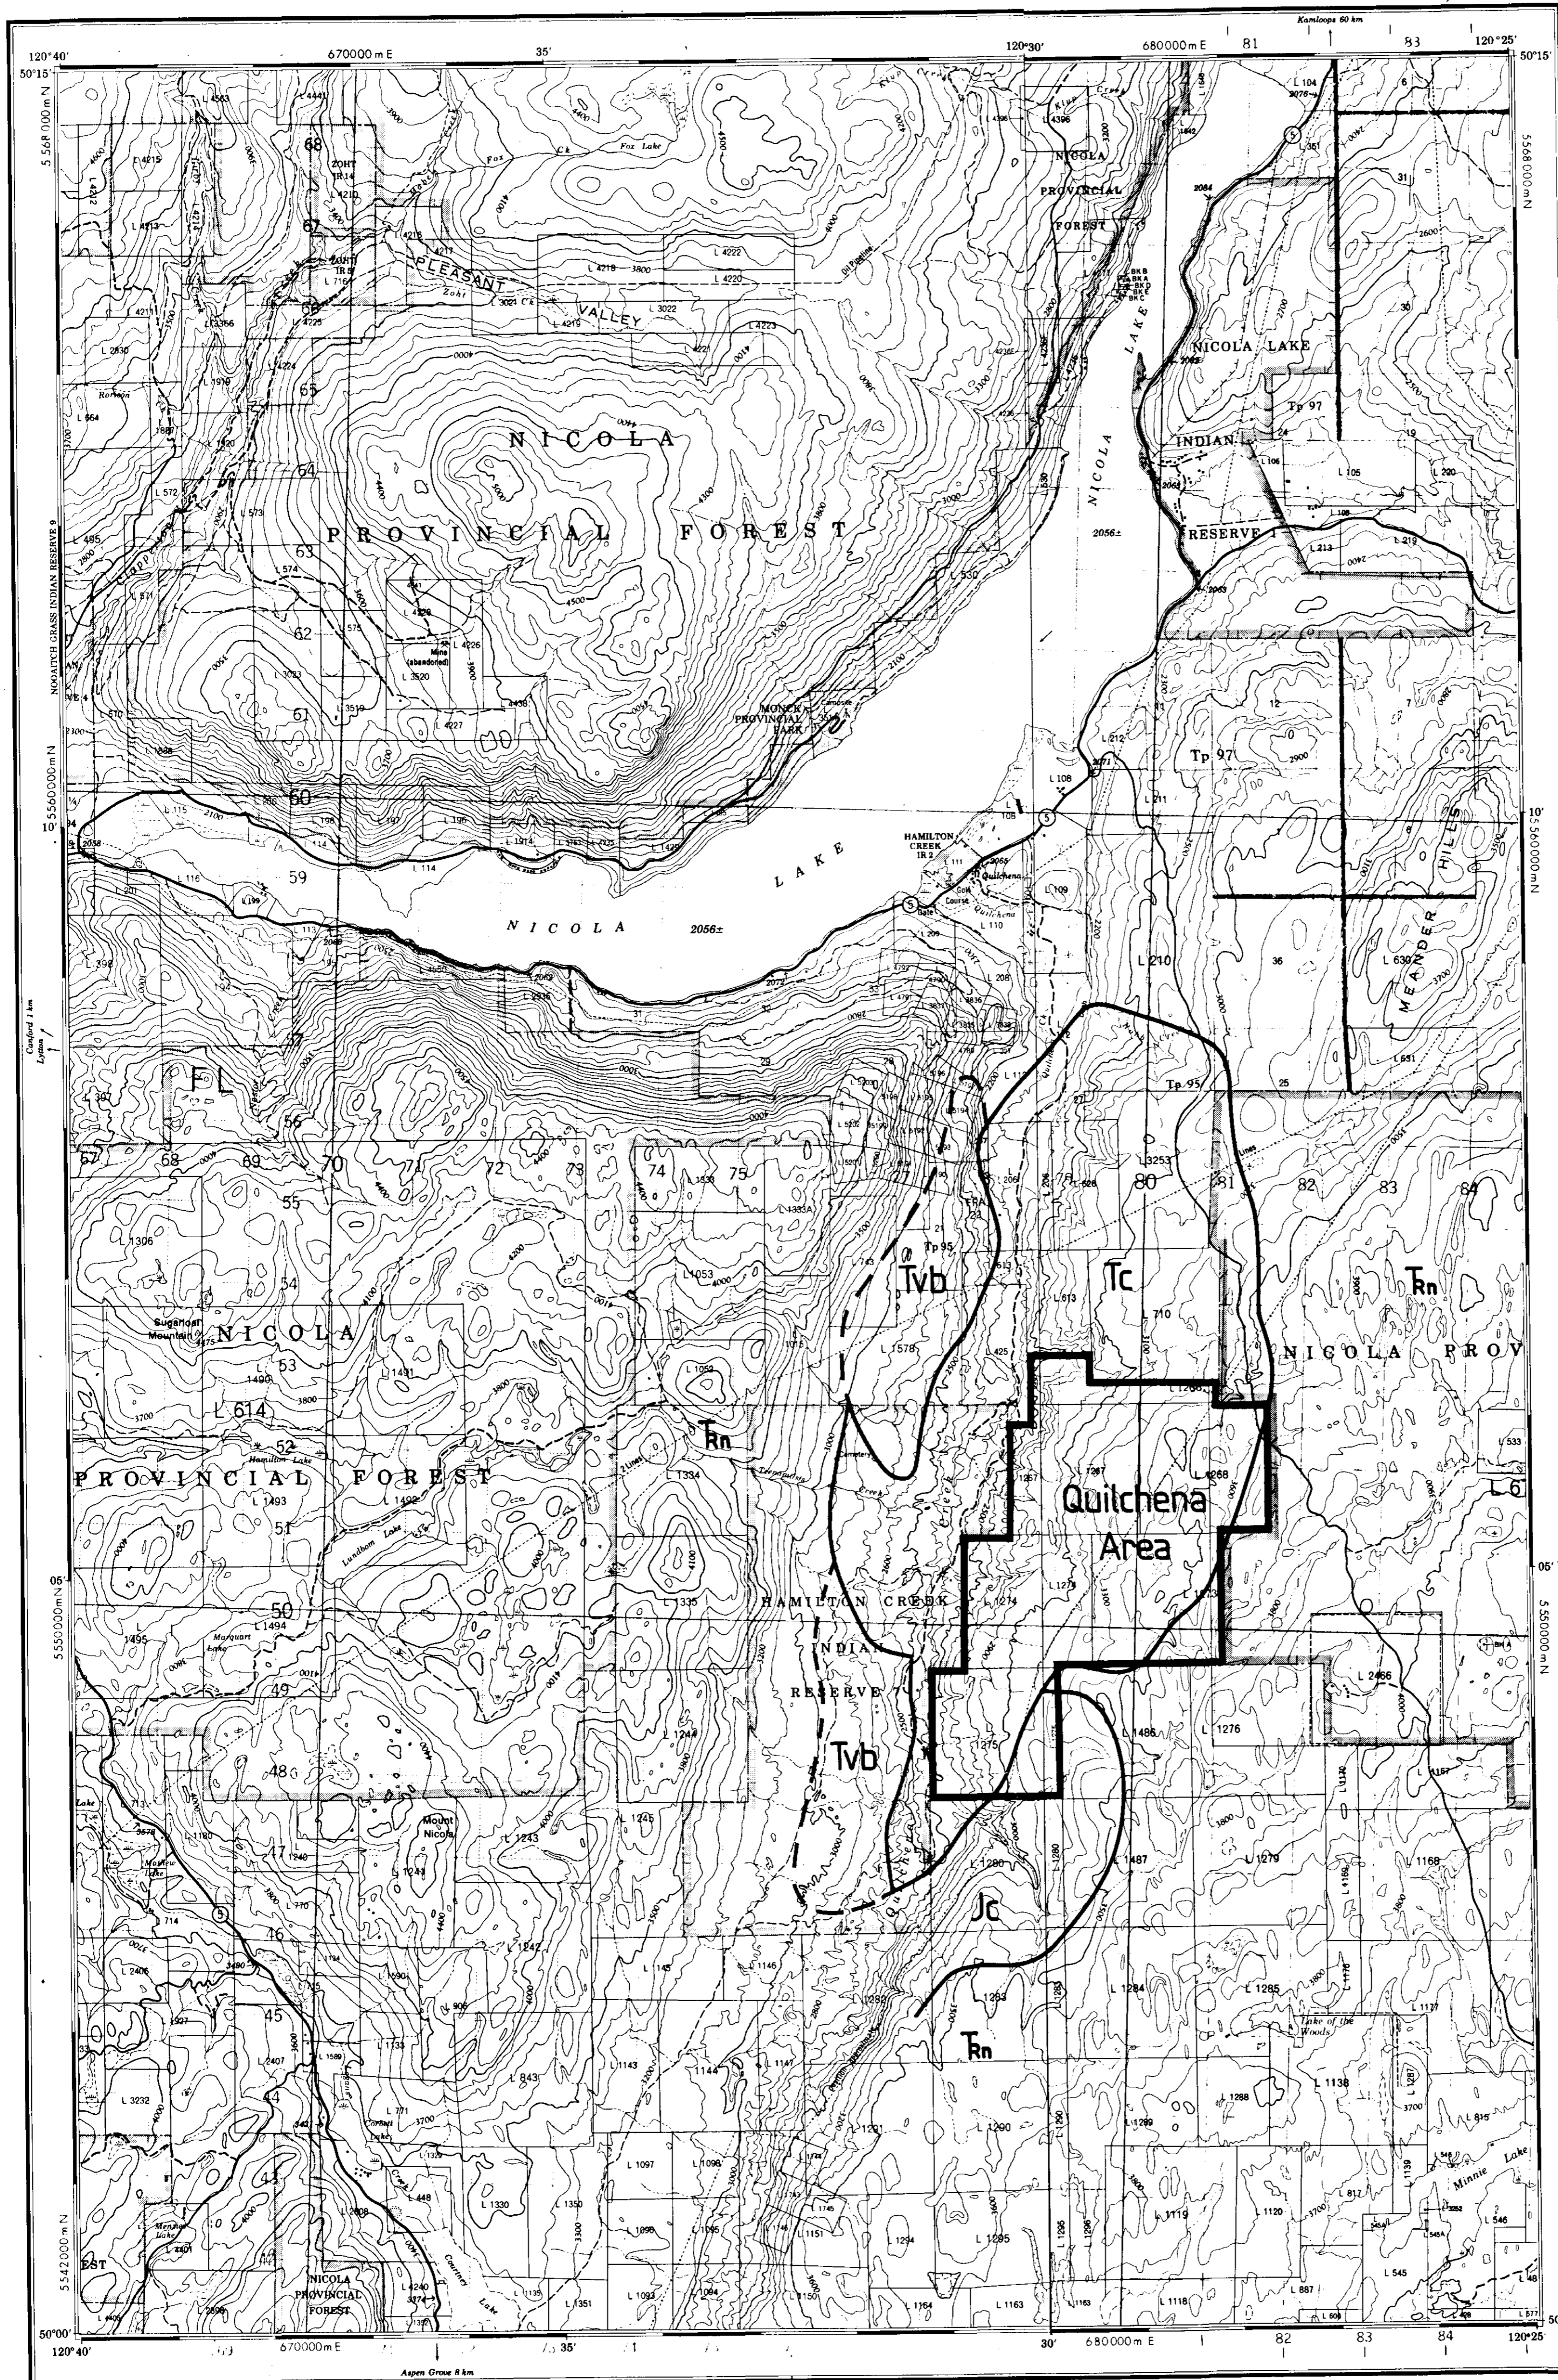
120°40'
50°15'
670000 m E
35'
120°30'
680000 m E
81
83
120°25'
50°15'
Kamloops 60 km
5 568 000 m N
5568000 m N
Fox Lake
PLEASANT
VALLEY
NICOLA
PROVINCIAL
FOREST
NICOLA
PROVINCIAL
FOREST
NICOLA LAKE
NICOLA
INDIAN
RESERVE
Tp 97
2056±
MONCK PROVINCIAL PARK
5560000 m N
10'
HAMILTON CREEK IR 2
Quilchena
NICOLA LAKE
2056±
MEANDER HILLS
Tp 97
FL
67 68 69 70 71 72 73 74 75
80 81 82 83 84
Tp 95
Tvb
Tc
Tn
Sugarloaf Mountain
NICOLA
NICOLA PROV
L 614
PROVINCIAL FOREST
Hamilton Lake
Tn
Quilchena
Area
HAMILTON CREEK
INDIAN
RESERVE
Tvb
Jc
Tn
Mount Nicola
05'
5550000 m N
5550000 m N
Lake of the Woods
Minnie Lake
NICOLA PROVINCIAL FOREST
5542000 m N
50°00'
120°40'
670000 m E
35'
30'
680000 m E
82
83
84
120°25'
Aspen Grove 8 km